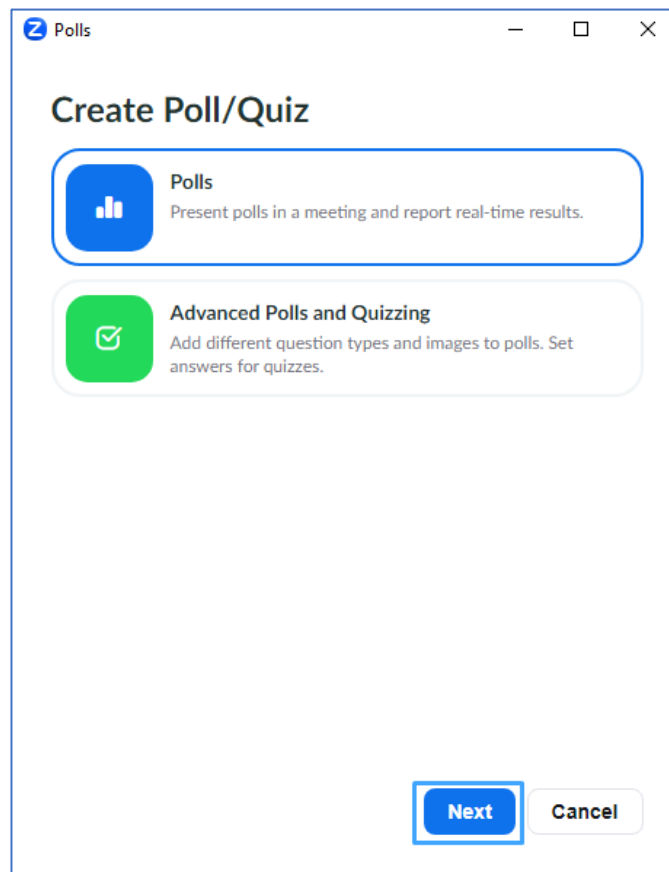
Polls

Create Poll/Quiz

Polls
Present polls in a meeting and report real-time results.

Advanced Polls and Quizzing
Add different question types and images to polls. Set answers for quizzes.

Next
Cancel